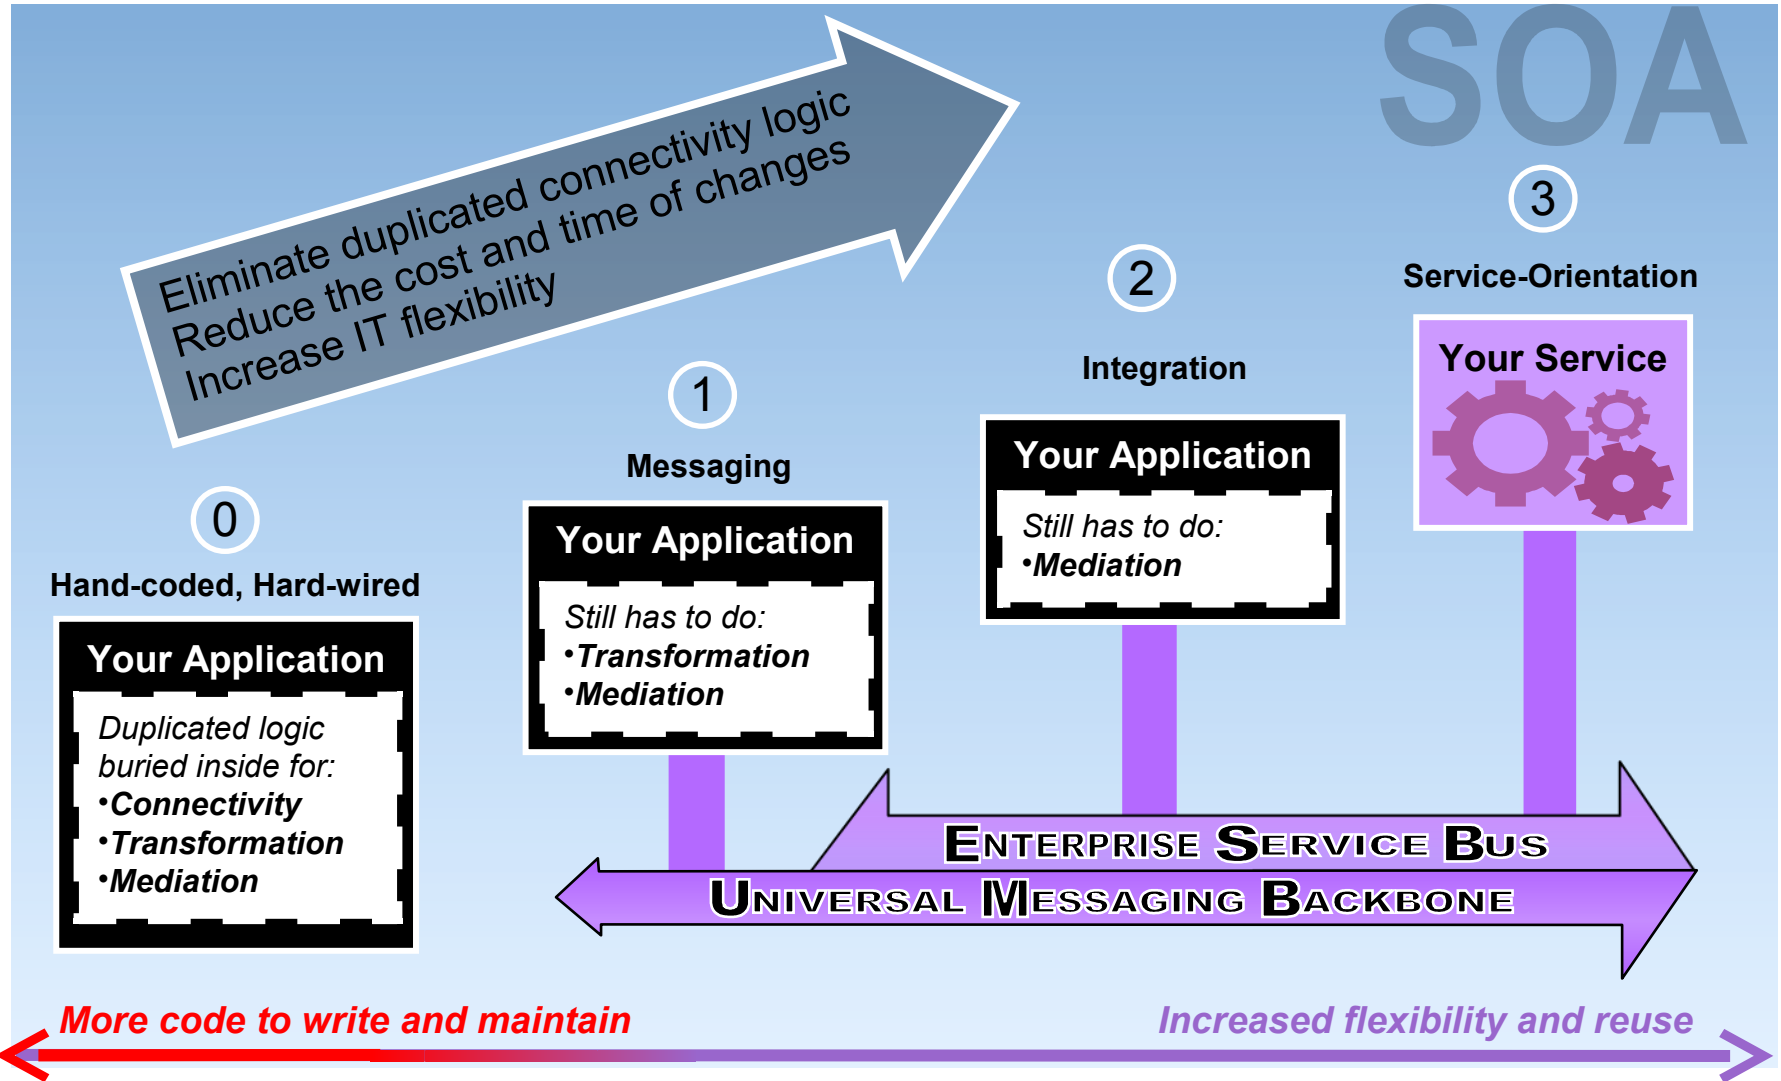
SOA

Eliminate duplicated connectivity logic
Reduce the cost and time of changes
Increase IT flexibility

0
Hand-coded, Hard-wired

Your Application
Duplicated logic buried inside for:
•Connectivity
•Transformation
•Mediation

1
Messaging

Your Application
Still has to do:
•Transformation
•Mediation

2
Integration

Your Application
Still has to do:
•Mediation

3
Service-Orientation

Your Service

Enterprise Service Bus
Universal Messaging Backbone

More code to write and maintain
Increased flexibility and reuse